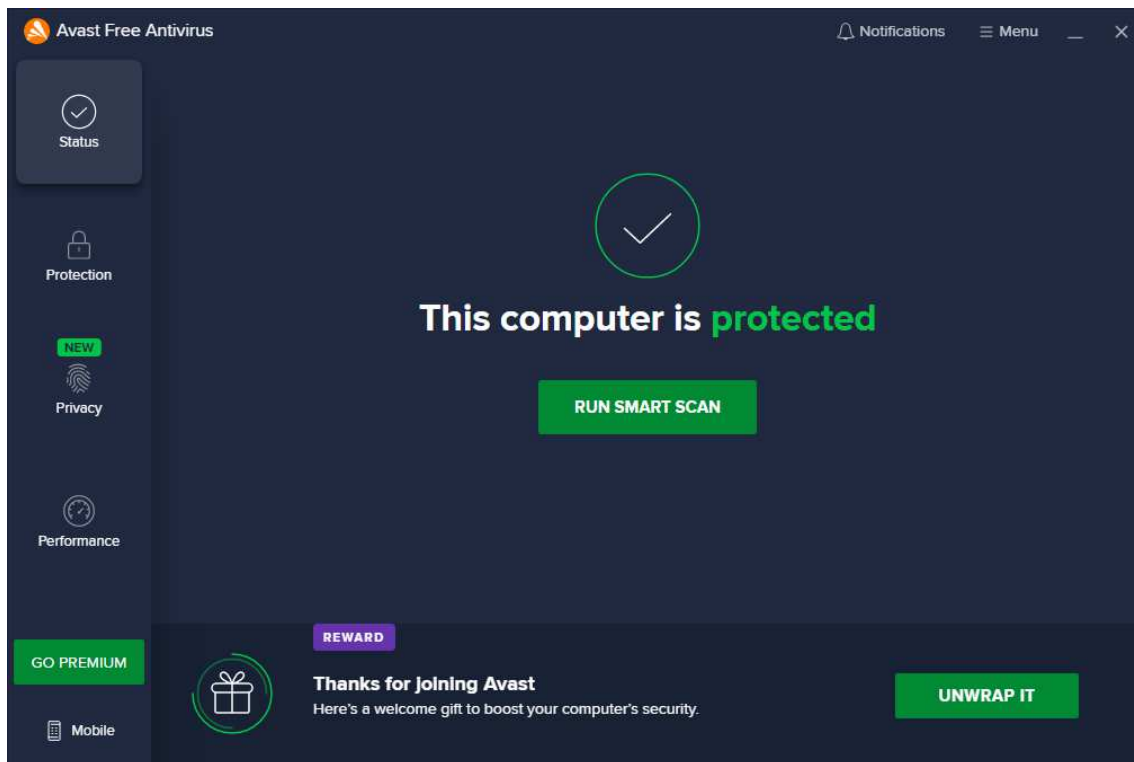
Avast Free Antivirus

Notifications

Menu

Status

Protection

NEW

Privacy

Performance

GO PREMIUM

Mobile

This computer is protected

RUN SMART SCAN

REWARD

Thanks for joining Avast

Here's a welcome gift to boost your computer's security.

UNWRAP IT